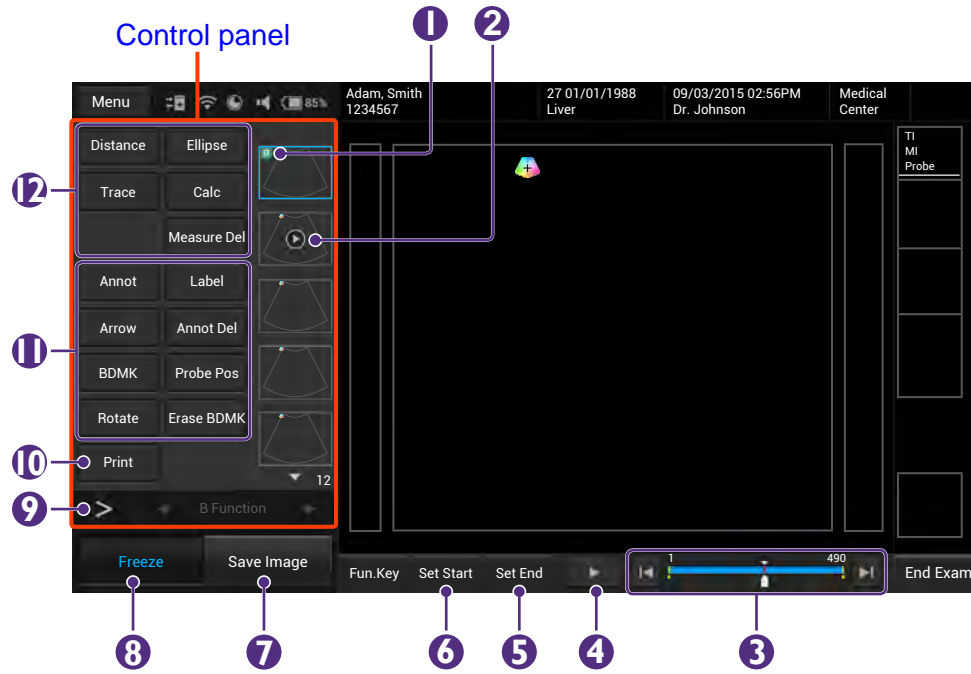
Control panel

1 2

Menu 85%

Adam, Smith
1234567

27 01/01/1988
Liver

09/03/2015 02:56PM
Dr. Johnson

Medical
Center

TI
MI
Probe

12

Distance Ellipse
Trace Calc
Measure Del

11

Annot Label
Arrow Annot Del
BDMK Probe Pos
Rotate Erase BDMK

10 Print

12

9 > B Function

Freeze Save Image

Fun.Key Set Start Set End

1 490

End Exam

8 7 6 5 4 3